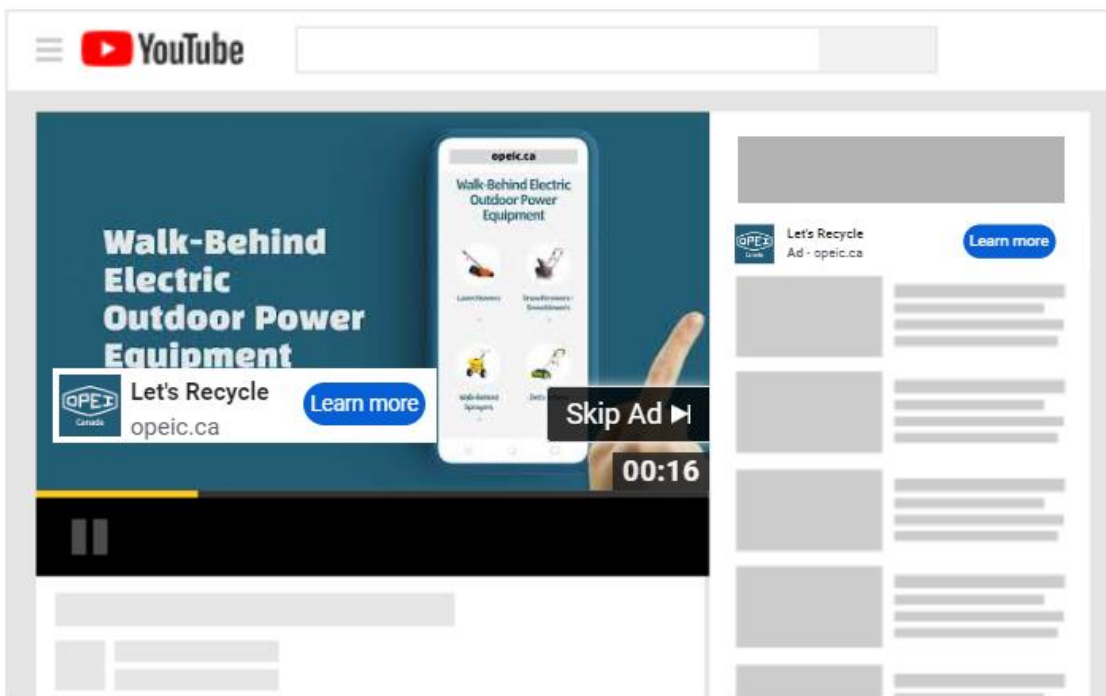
YouTube

Walk-Behind Electric Outdoor Power Equipment

opeic.ca

Walk-Behind Electric Outdoor Power Equipment

Lawn Mowers

Snowthrowers / Snowblowers

Walk-Behind Sprayers

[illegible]

OPEI Canada

Let's Recycle

opeic.ca

Learn more

Skip Ad ▶|

00:16

OPEI Canada

Let's Recycle

Ad · opeic.ca

Learn more